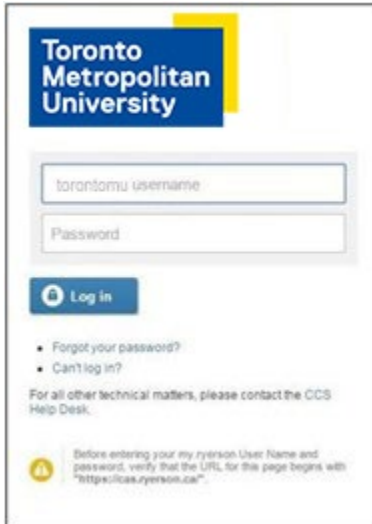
Toronto Metropolitan University

torontomu username

Password

Log in

- Forgot your password?
- Can't log in?

For all other technical matters, please contact the CCS Help Desk.

Before entering your my.ryerson User Name and password, verify that the URL for this page begins with "https://cas.ryerson.ca/".